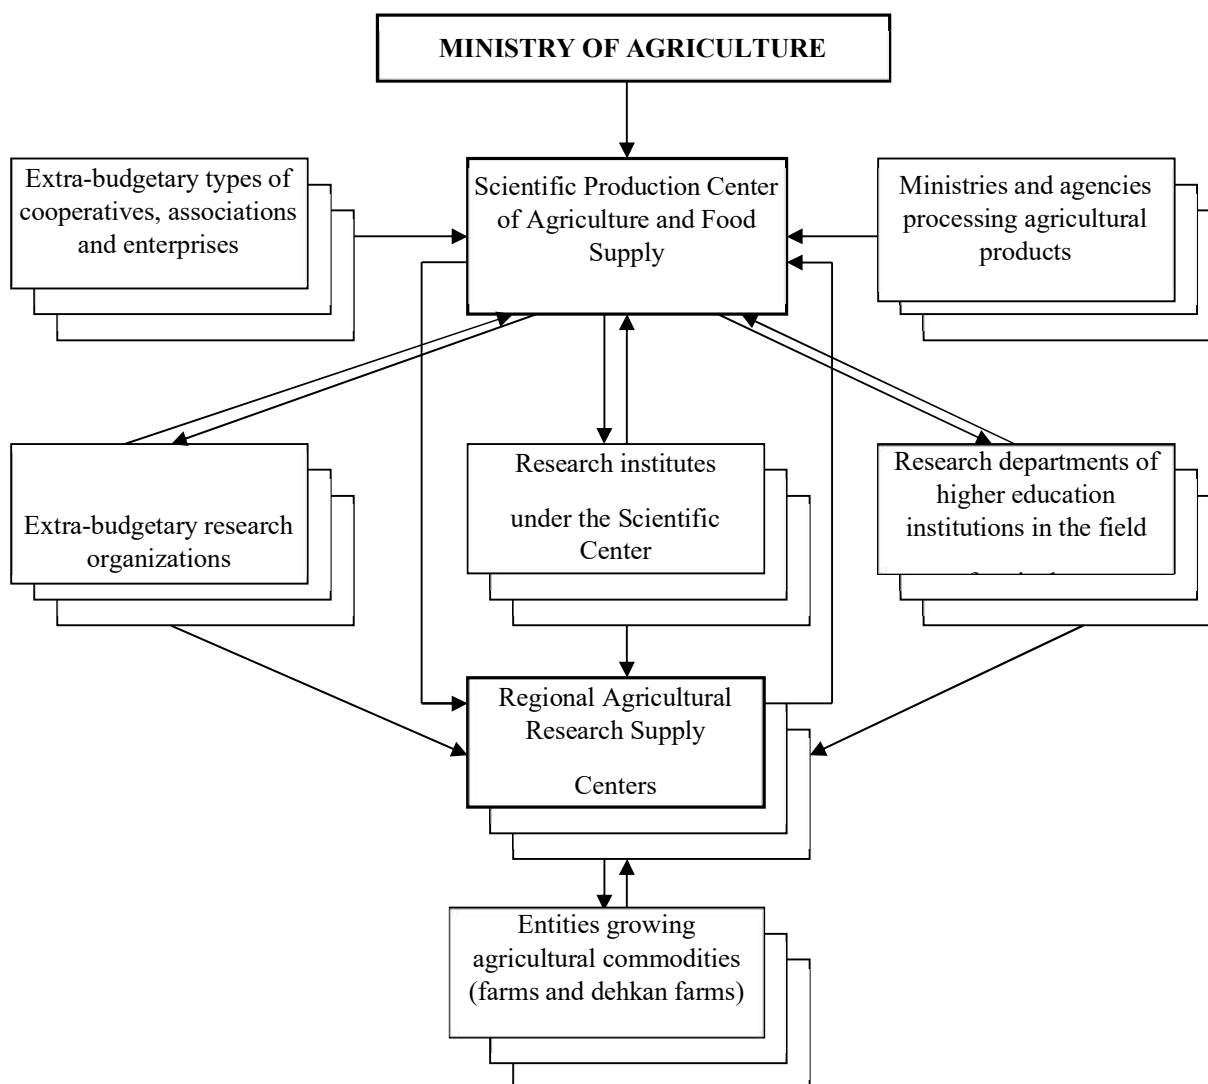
MINISTRY OF AGRICULTURE

Extra-budgetary types of cooperatives, associations and enterprises

Scientific Production Center of Agriculture and Food Supply

Ministries and agencies processing agricultural products

Extra-budgetary research organizations

Research institutes

under the Scientific Center

Research departments of higher education institutions in the field

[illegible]

Regional Agricultural Research Supply

Centers

Entities growing agricultural commodities (farms and dehkan farms)